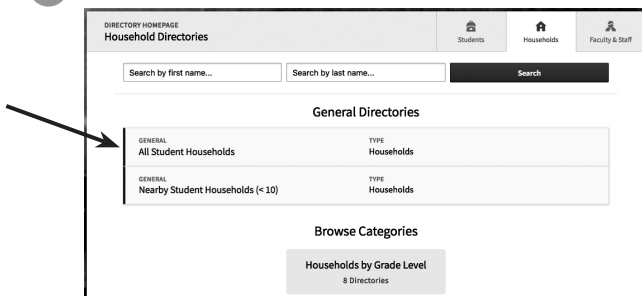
DIRECTORY HOMEPAGE
Household Directories

Students
Households
Faculty & Staff

Search by first name...
Search by last name...
Search

General Directories

GENERAL
All Student Households
TYPE
Households

GENERAL
Nearby Student Households (< 10)
TYPE
Households

Browse Categories

Households by Grade Level
8 Directories